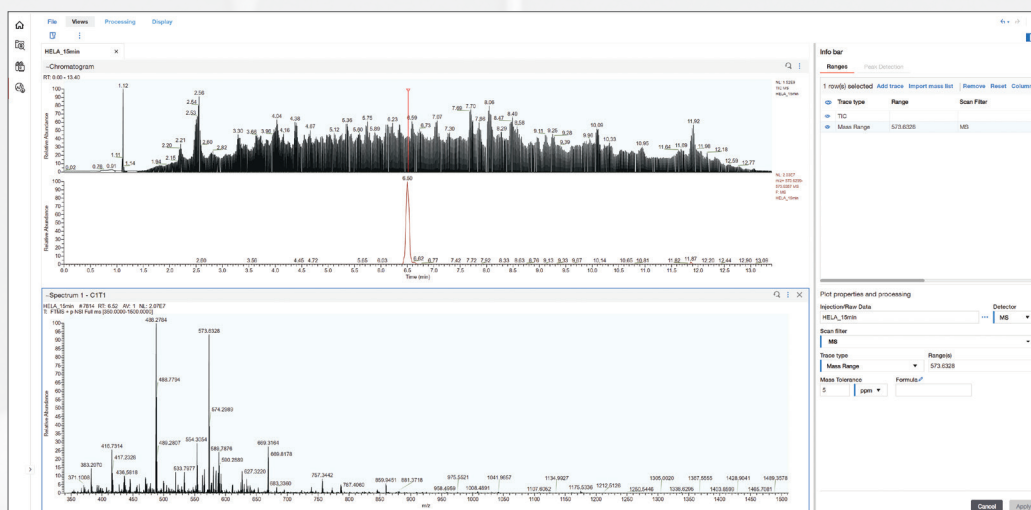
File Views Processing Display

HELA_15min ×

Chromatogram

RT: 0.00 - 13.40

NL: 1.02E9
TIC MS
HELA_15min

1.12
2.58
2.55
2.53
4.04
4.38
4.16
4.67
5.12
5.36
5.60
5.89
6.23
6.59
6.75
6.73
7.07
7.30
7.69
7.70
7.86
8.06
8.47
8.49
8.58
8.29
9.11
9.25
9.28
9.39
9.95
10.06
10.33
10.90
11.92
11.64
11.09
11.98
12.18
12.59
12.77
3.30
3.68
3.90
2.80
2.82
2.20
2.21
2.16
1.94
1.14
1.11
0.03
0.76
0.91

Relative Abundance

NL: 2.05E7
m/z= 573.6299-573.6357 MS
F: MS
HELA_15min

6.60
2.50
3.50
4.65
4.72
5.65
6.03
6.62
6.77
7.42
7.73
7.92
8.33
8.63
8.78
9.13
9.33
9.67
10.14
10.65
10.81
11.62
11.87
12.20
12.44
12.90
13.09

Time (min)

Spectrum 1 - C1T1

HELA_15min #7814 RT: 6.52 AV: 1 NL: 2.07E7
T: FTMS + p NSI Full ms [350.0000-1600.0000]

436.2784
573.6328
488.7794
574.2983
489.2807
554.3054
586.7876
590.2583
669.3164
669.8178
410.7314
417.2326
383.2070
436.5818
533.7377
627.3220
683.3360
757.3442
767.4060
859.9451
881.3718
975.5321
958.4959
1008.4891
1041.9657
1134.9927
1137.6352
1175.5336
1212.5136
1250.5446
1305.0020
1338.6286
1357.5555
1403.6590
1428.9041
1469.7081
1489.3578
371.1088

m/z

Relative Abundance

Info bar

Ranges
Peak Detection

1 row(s) selected Add trace Import mass list Remove Reset Columns

| Trace type | Range | Scan Filter |
|---|---|---|
| TIC | | |
| Mass Range | 573.6328 | MS |

Plot properties and processing

Injection/Raw Data
HELA_15min
Detector
MS

Scan filter
MS

Trace type
Mass Range
Range(s)
573.6328

Mass Tolerance
5
ppm
Formula

Cancel Apply